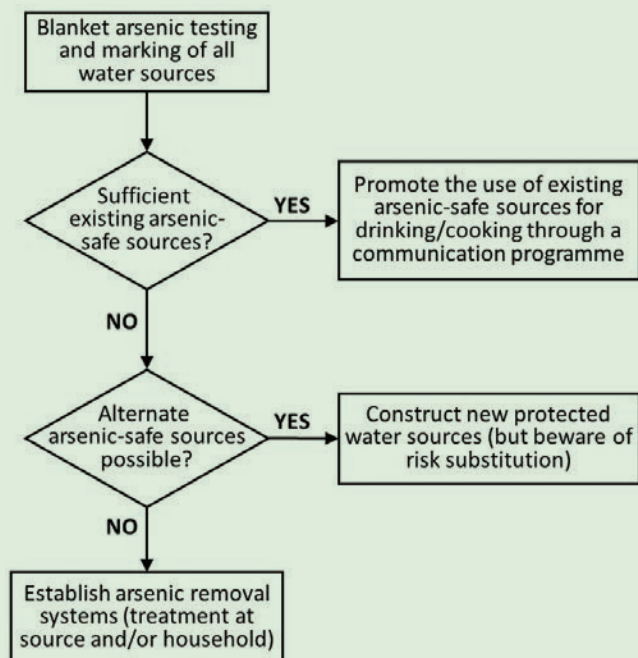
Blanket arsenic testing and marking of all water sources

Sufficient existing arsenic-safe sources?

YES

Promote the use of existing arsenic-safe sources for drinking/cooking through a communication programme

NO

Alternate arsenic-safe sources possible?

YES

Construct new protected water sources (but beware of risk substitution)

NO

Establish arsenic removal systems (treatment at source and/or household)